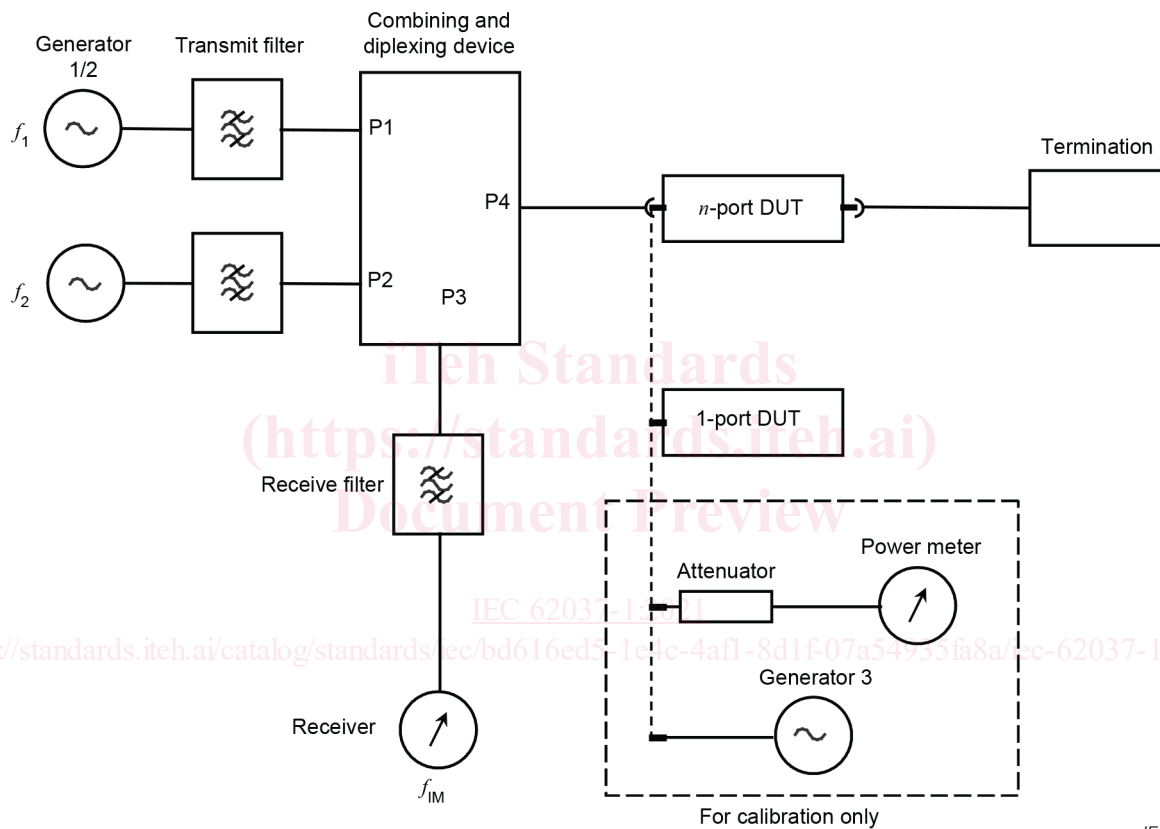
Generator 1/2

Transmit filter

Combining and diplexing device

$f_1$

P1

Termination

P4

$n$-port DUT

$f_2$

P2

P3

iTeh Standards
(https://standards.iteh.ai)
Document Preview

1-port DUT

Receive filter

Power meter

Attenuator

IEC 62037-1:2021

https://standards.iteh.ai/catalog/standards/iec/bd616ed5-1e4c-4af1-8d1f-07a54935fa8a/iec-62037-1

Generator 3

Receiver

$f_{IM}$

For calibration only